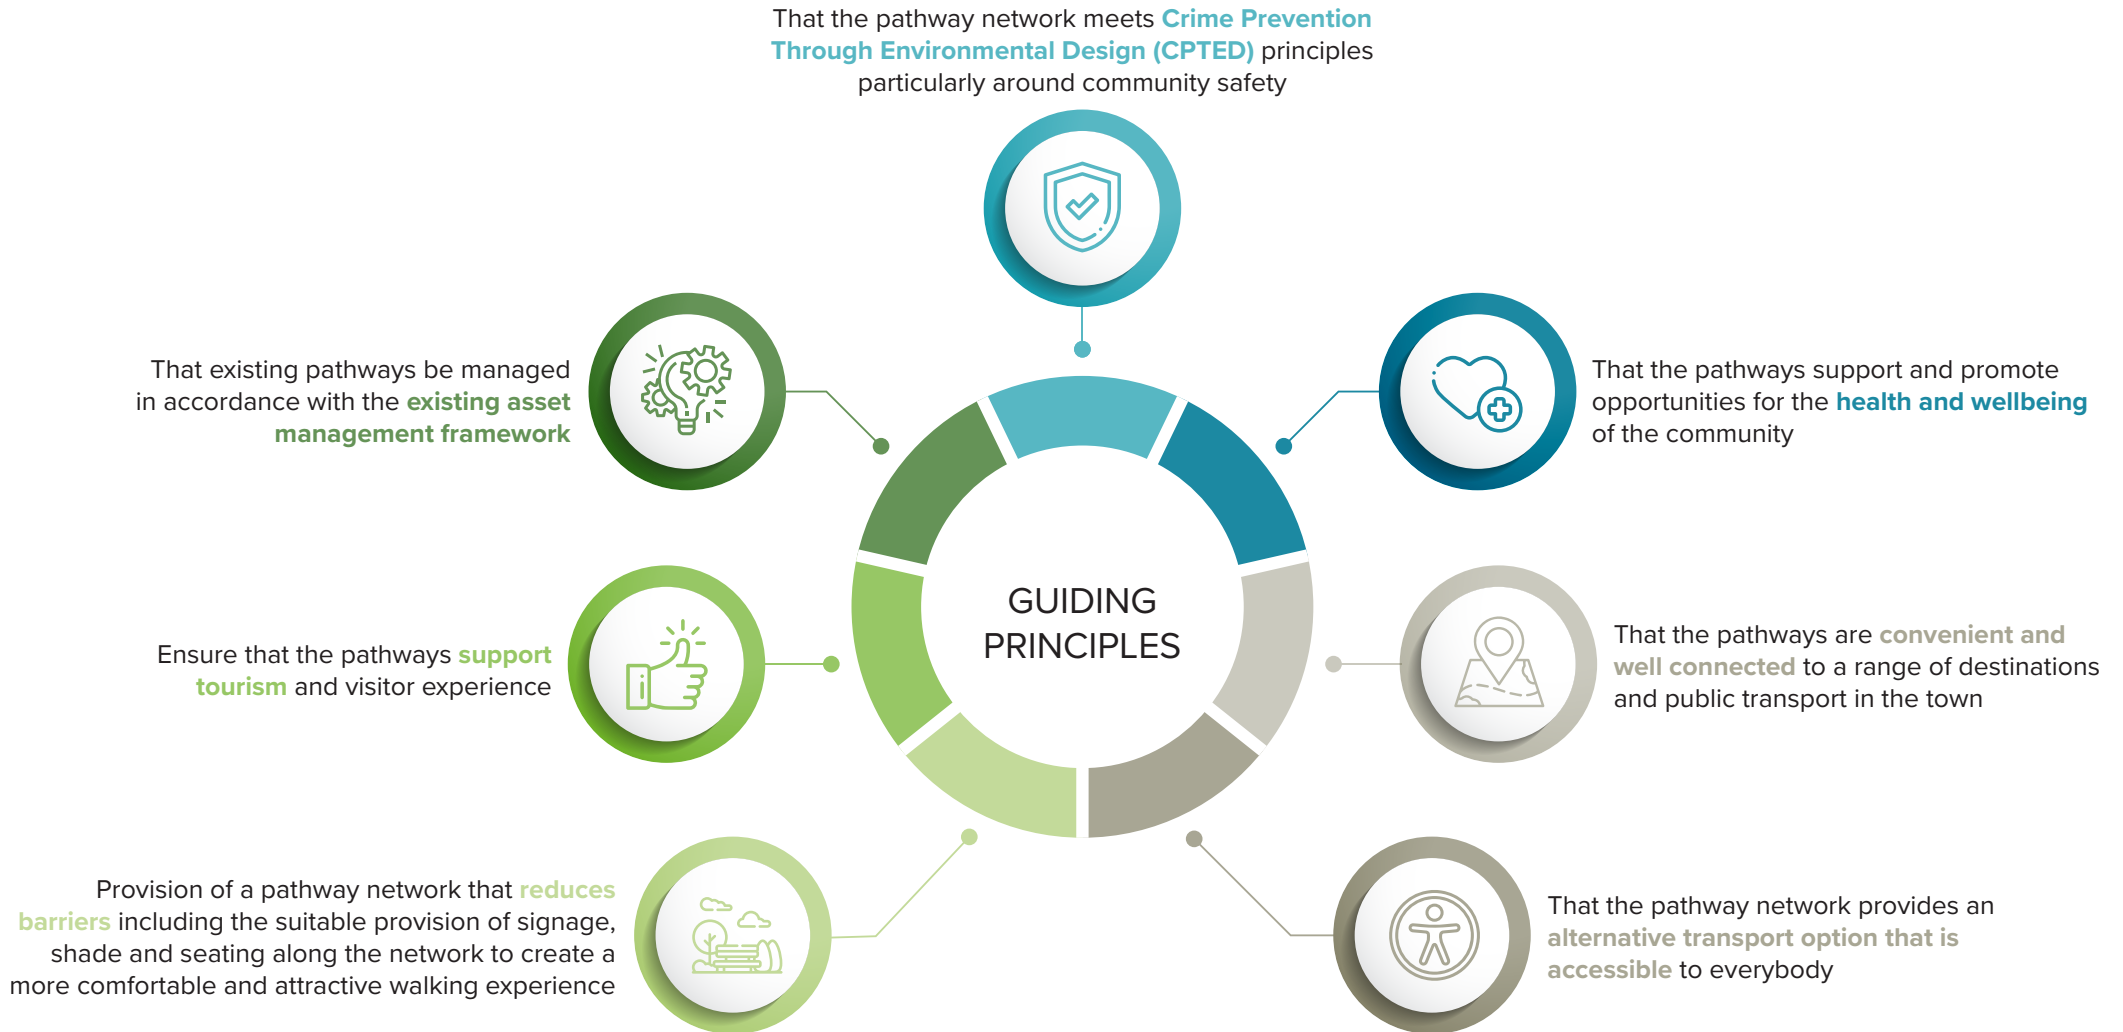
That the pathway network meets Crime Prevention Through Environmental Design (CPTED) principles particularly around community safety

That existing pathways be managed in accordance with the existing asset management framework

That the pathways support and promote opportunities for the health and wellbeing of the community

GUIDING PRINCIPLES

Ensure that the pathways support tourism and visitor experience

That the pathways are convenient and well connected to a range of destinations and public transport in the town

Provision of a pathway network that reduces barriers including the suitable provision of signage, shade and seating along the network to create a more comfortable and attractive walking experience

That the pathway network provides an alternative transport option that is accessible to everybody